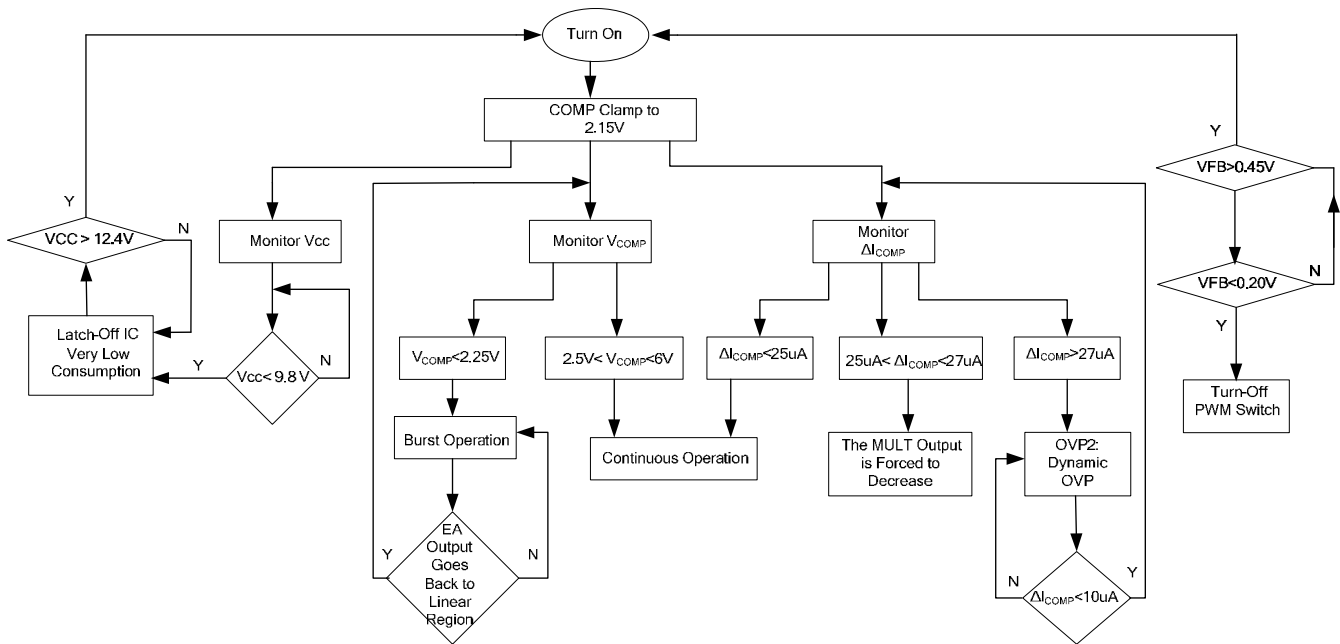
Turn On

COMP Clamp to 2.15V

Y

VCC > 12.4V

N

Latch-Off IC Very Low Consumption

Monitor Vcc

Y

Vcc< 9.8 V

N

Monitor $V_{COMP}$

$V_{COMP}$<2.25V

2.5V< $V_{COMP}$<6V

Burst Operation

Y

EA Output Goes Back to Linear Region

N

Continuous Operation

Monitor $\Delta I_{COMP}$

$\Delta I_{COMP}$<25uA

25uA< $\Delta I_{COMP}$<27uA

$\Delta I_{COMP}$>27uA

The MULT Output is Forced to Decrease

OVP2: Dynamic OVP

N

$\Delta I_{COMP}$<10uA

Y

Y

VFB>0.45V

VFB<0.20V

N

Y

Turn-Off PWM Switch